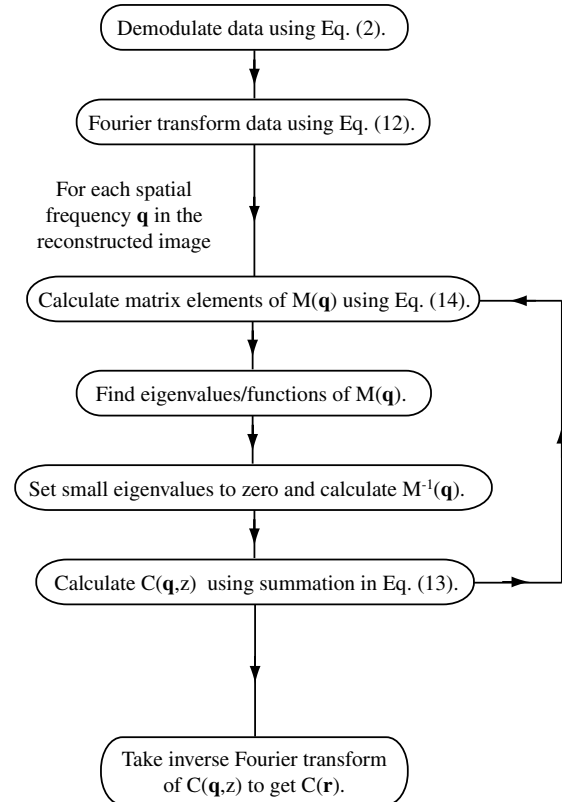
Demodulate data using Eq. (2).

Fourier transform data using Eq. (12).

For each spatial frequency **q** in the reconstructed image

Calculate matrix elements of M(**q**) using Eq. (14).

Find eigenvalues/functions of M(**q**).

Set small eigenvalues to zero and calculate $M^{-1}$(**q**).

Calculate C(**q**,z) using summation in Eq. (13).

Take inverse Fourier transform of C(**q**,z) to get C(**r**).